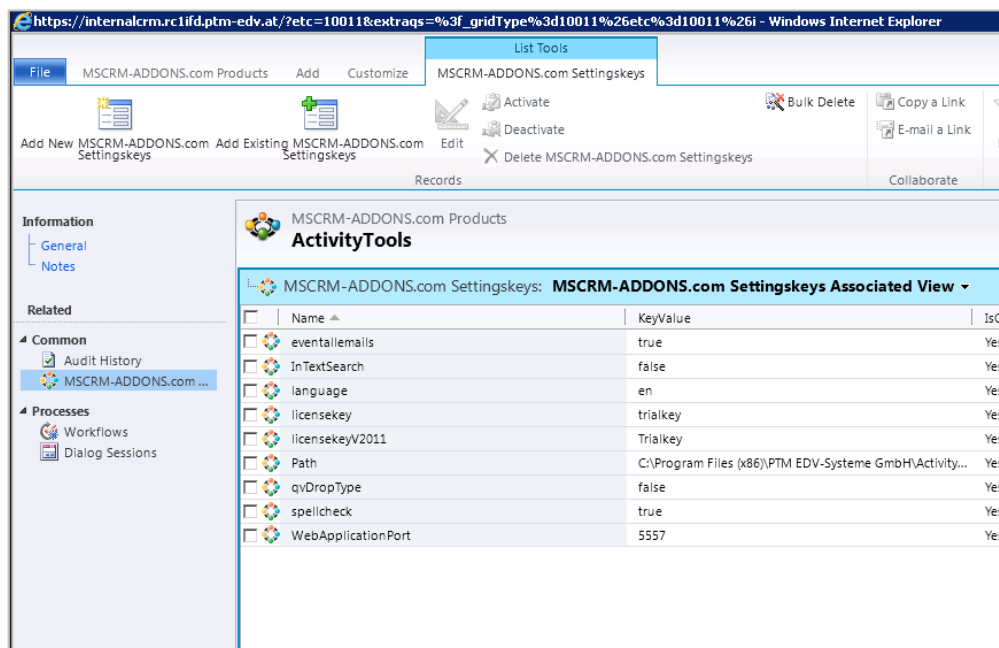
https://internalcrm.rc1ifd.ptm-edv.at/?etc=10011&extraqs=%3f_gridType%3d10011%26etc%3d10011%26i - Windows Internet Explorer

List Tools

File MSCRM-ADDONS.com Products Add Customize MSCRM-ADDONS.com Settingskeys

Add New MSCRM-ADDONS.com Settingskeys
Add Existing MSCRM-ADDONS.com Settingskeys
Edit
Activate
Deactivate
Delete MSCRM-ADDONS.com Settingskeys
Bulk Delete
Records
Copy a Link
E-mail a Link
Collaborate

Information
General
Notes

Related
Common
Audit History
MSCRM-ADDONS.com ...
Processes
Workflows
Dialog Sessions

MSCRM-ADDONS.com Products
ActivityTools

MSCRM-ADDONS.com Settingskeys: MSCRM-ADDONS.com Settingskeys Associated View

| Name | KeyValue | IsC |
|---|---|---|
| eventallemails | true | Yes |
| InTextSearch | false | Yes |
| language | en | Yes |
| licensekey | trialkey | Yes |
| licensekeyV2011 | Trialkey | Yes |
| Path | C:\Program Files (x86)\PTM EDV-Systeme GmbH\Activity... | Yes |
| qvDropType | false | Yes |
| spellcheck | true | Yes |
| WebApplicationPort | 5557 | Yes |